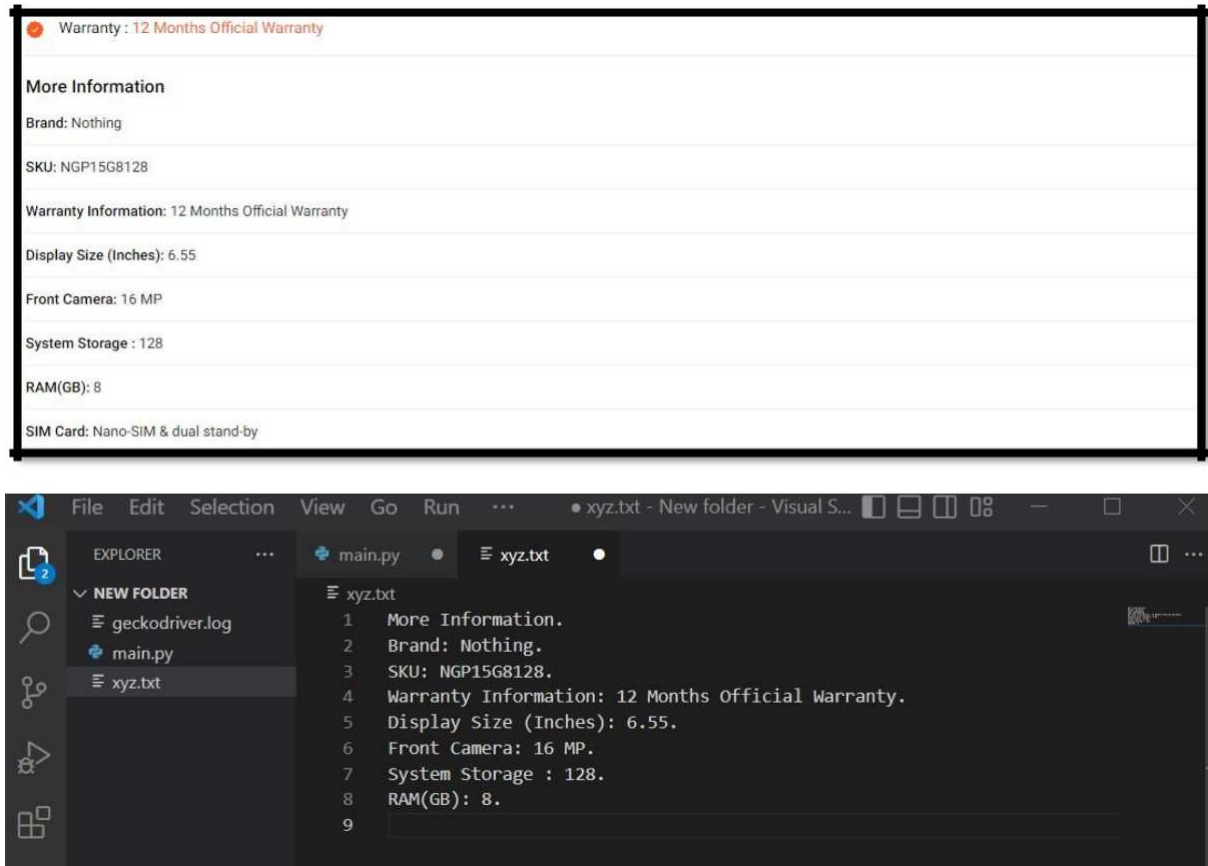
Warranty : 12 Months Official Warranty

More Information

Brand: Nothing

SKU: NGP15G8128

Warranty Information: 12 Months Official Warranty

Display Size (Inches): 6.55

Front Camera: 16 MP

System Storage : 128

RAM(GB): 8

SIM Card: Nano-SIM & dual stand-by

File Edit Selection View Go Run ··· ● xyz.txt - New folder - Visual S...

EXPLORER ···

NEW FOLDER
geckodriver.log
main.py
xyz.txt

main.py ● xyz.txt ●

xyz.txt

1 More Information.
2 Brand: Nothing.
3 SKU: NGP15G8128.
4 Warranty Information: 12 Months Official Warranty.
5 Display Size (Inches): 6.55.
6 Front Camera: 16 MP.
7 System Storage : 128.
8 RAM(GB): 8.
9